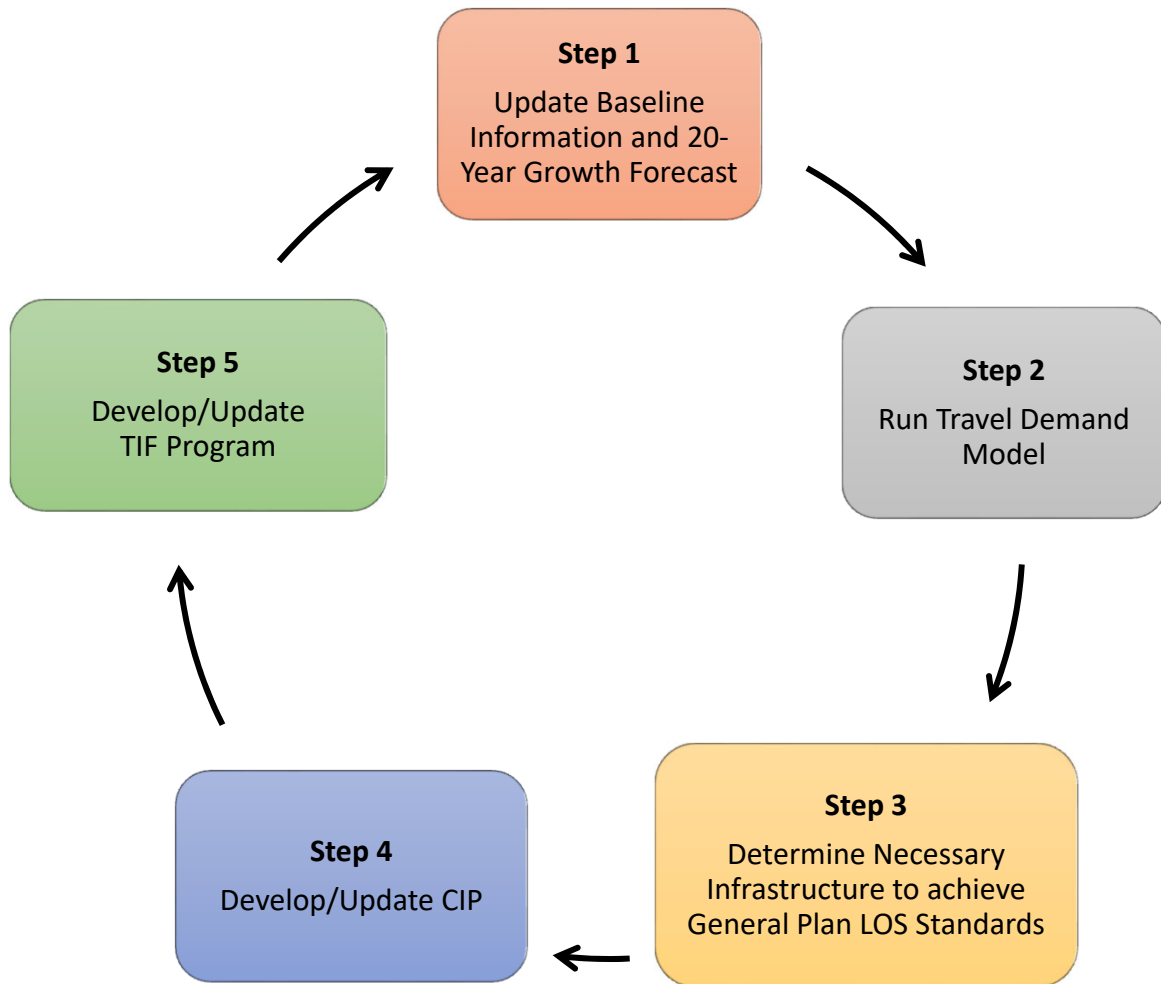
Step 1
Update Baseline Information and 20-Year Growth Forecast

Step 2
Run Travel Demand Model

Step 3
Determine Necessary Infrastructure to achieve General Plan LOS Standards

Step 4
Develop/Update CIP

Step 5
Develop/Update TIF Program